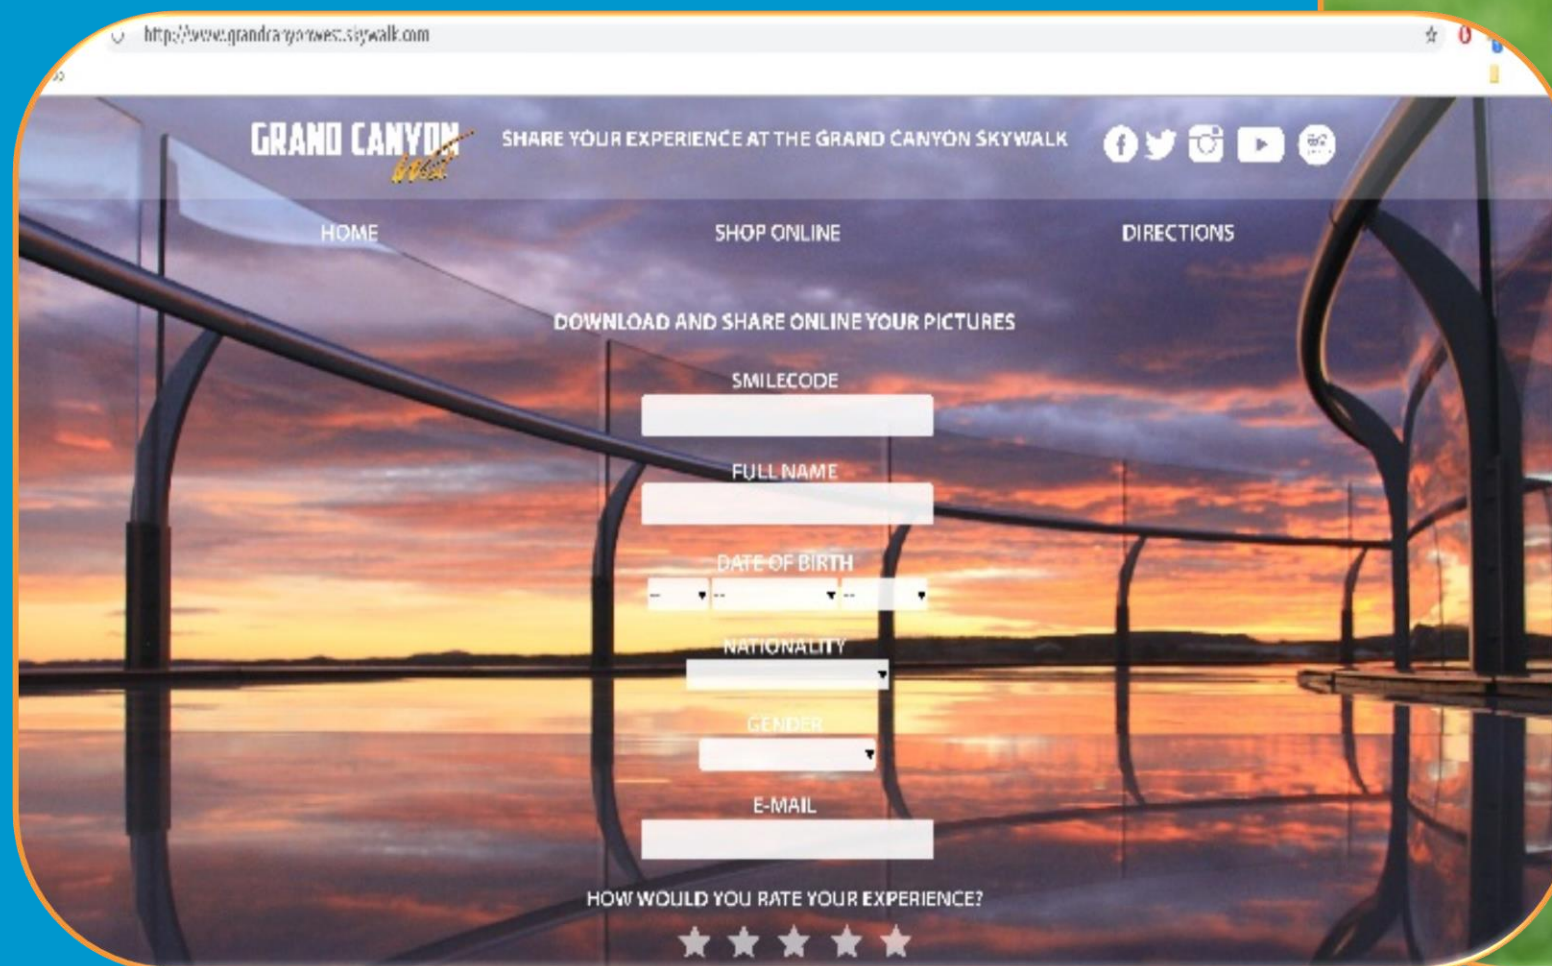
http://www.grandcanyonwest.skywalk.com

GRAND CANYON West

SHARE YOUR EXPERIENCE AT THE GRAND CANYON SKYWALK

HOME

SHOP ONLINE

DIRECTIONS

DOWNLOAD AND SHARE ONLINE YOUR PICTURES

SMILECODE

FULL NAME

DATE OF BIRTH

-- -- --

NATIONALITY

GENDER

E-MAIL

HOW WOULD YOU RATE YOUR EXPERIENCE?